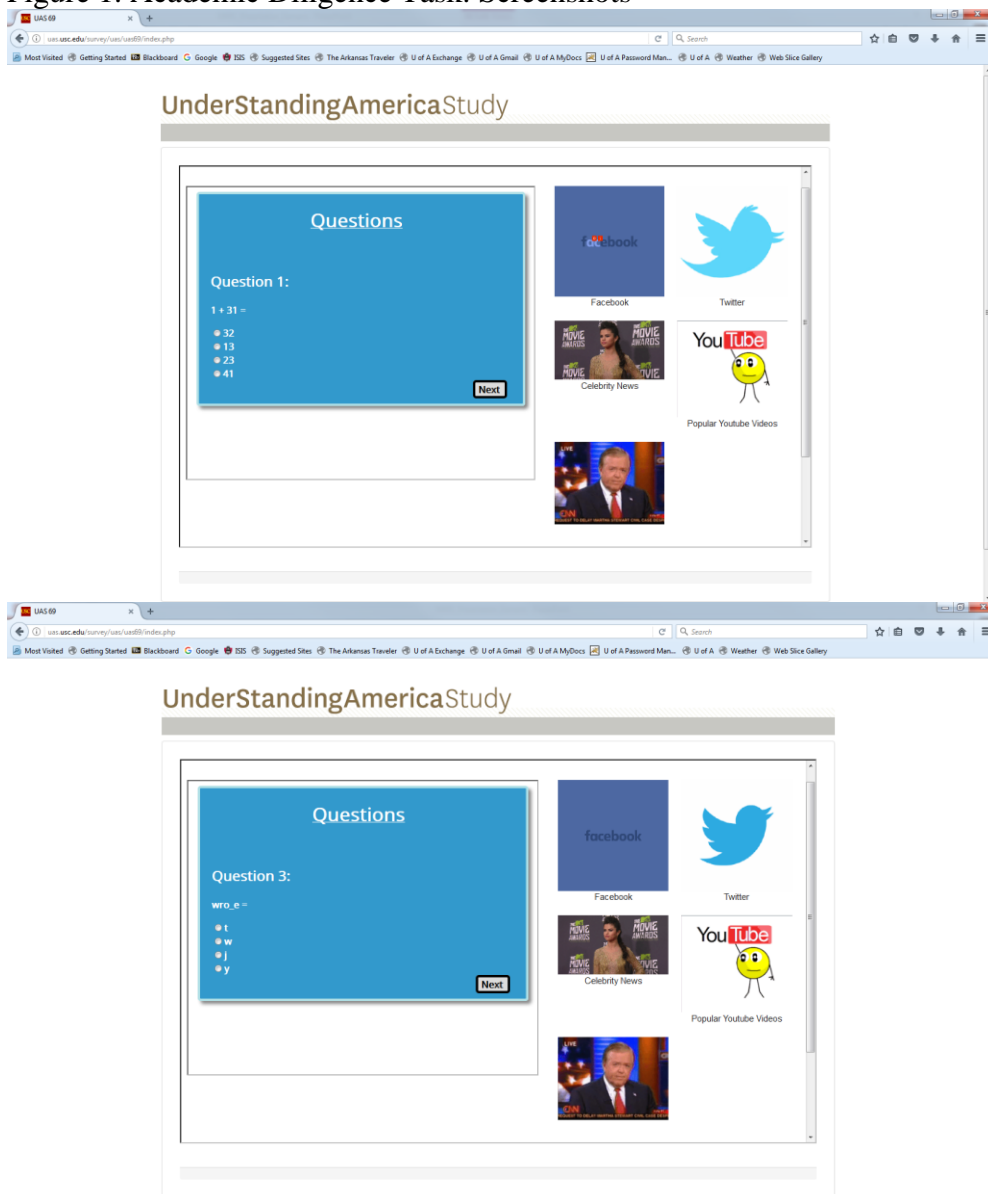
Figure 1: Academic Diligence Task: Screenshots

UAS 69
uas.usc.edu/survey/uas/uas69/index.php
Search
Most Visited Getting Started Blackboard Google ISIS Suggested Sites The Arkansas Traveler U of A Exchange U of A Gmail U of A MyDocs U of A Password Man... U of A Weather Web Slice Gallery

UnderStandingAmericaStudy

Questions

Question 1:

1 + 31 =

32
13
23
41

Next

facebook
Facebook
Twitter
MOVIE AWARDS
Celebrity News
YouTube
Popular Youtube Videos
LIVE
CNN

UAS 69
uas.usc.edu/survey/uas/uas69/index.php
Search
Most Visited Getting Started Blackboard Google ISIS Suggested Sites The Arkansas Traveler U of A Exchange U of A Gmail U of A MyDocs U of A Password Man... U of A Weather Web Slice Gallery

UnderStandingAmericaStudy

Questions

Question 3:

wro_e =

t
w
j
y

Next

facebook
Facebook
Twitter
MOVIE AWARDS
Celebrity News
YouTube
Popular Youtube Videos
LIVE
CNN